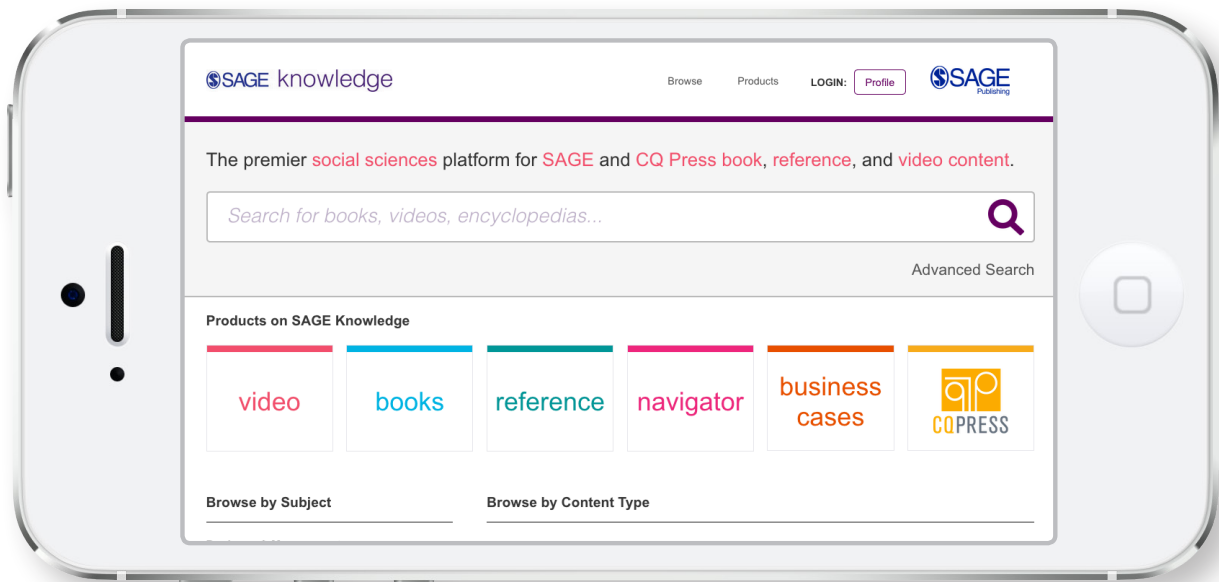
SAGE knowledge

Browse Products LOGIN: Profile

SAGE Publishing

The premier social sciences platform for SAGE and CQ Press book, reference, and video content.

Search for books, videos, encyclopedias...

Advanced Search

Products on SAGE Knowledge

video

books

reference

navigator

business cases

CQPRESS

Browse by Subject

Browse by Content Type